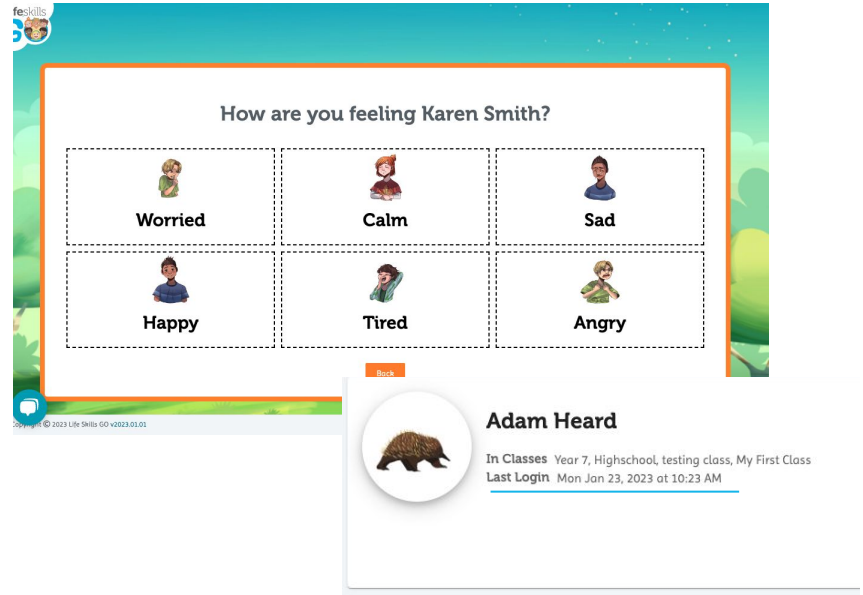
feskills
GO

How are you feeling Karen Smith?

Worried

Calm

Sad

Happy

Tired

Angry

Back

Copyright © 2023 Life Skills GO v2023.01.01

Adam Heard

In Classes Year 7, Highschool, testing class, My First Class
Last Login Mon Jan 23, 2023 at 10:23 AM